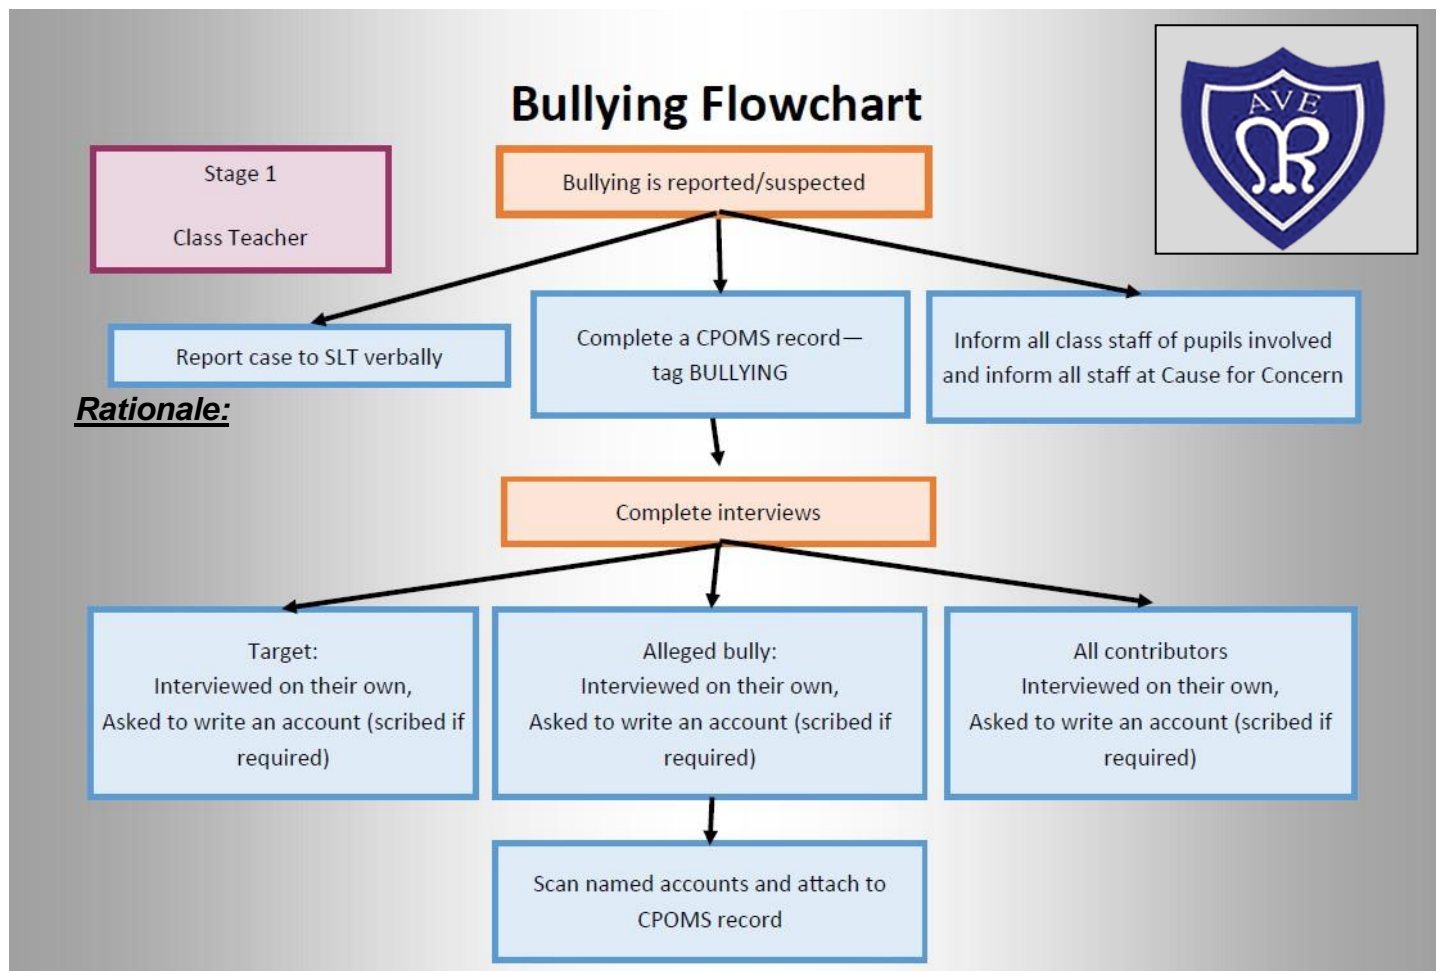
Bullying Flowchart

Stage 1

Class Teacher

AVE
MR

Bullying is reported/suspected

Report case to SLT verbally

Complete a CPOMS record— tag BULLYING

Inform all class staff of pupils involved and inform all staff at Cause for Concern

Rationale:

Complete interviews

Target:
Interviewed on their own,
Asked to write an account (scribed if required)

Alleged bully:
Interviewed on their own,
Asked to write an account (scribed if required)

All contributors
Interviewed on their own,
Asked to write an account (scribed if required)

Scan named accounts and attach to CPOMS record